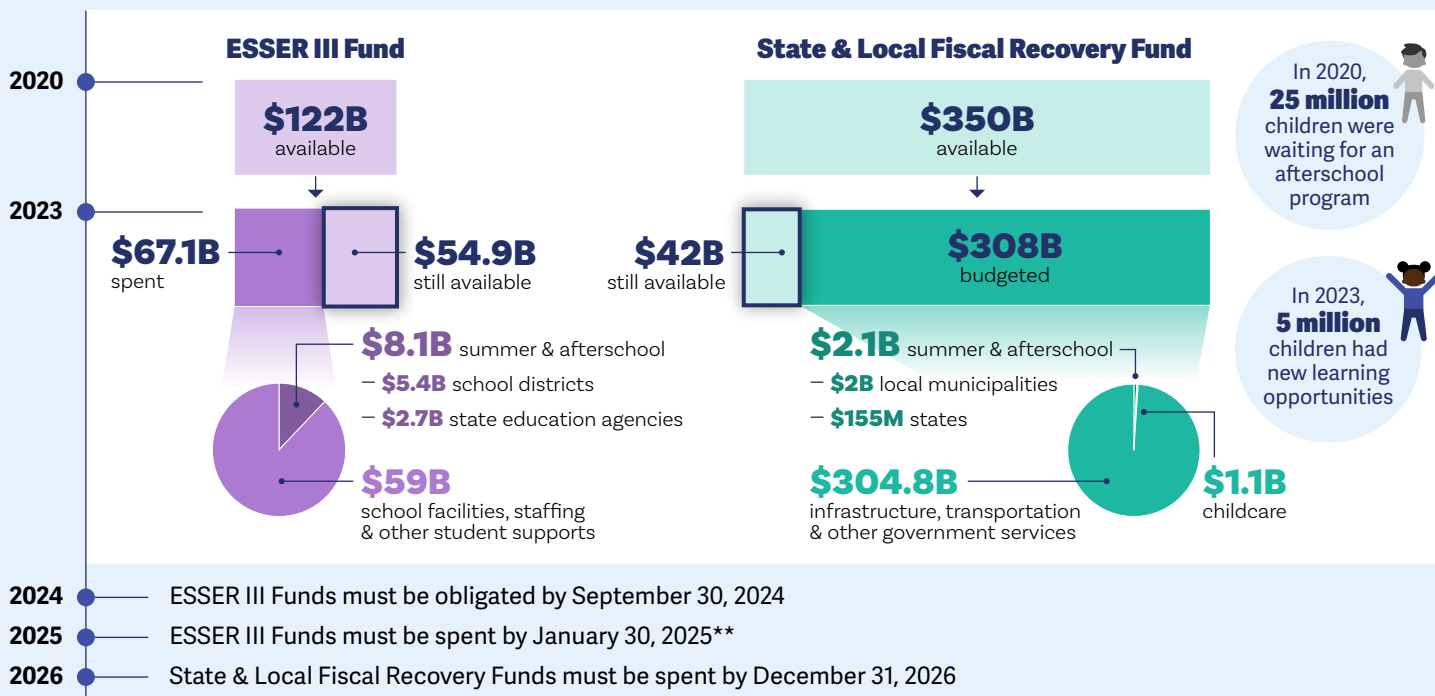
2020

ESSER III Fund

$122B available

2023

$67.1B spent

$54.9B still available

$8.1B summer & afterschool

– $5.4B school districts

– $2.7B state education agencies

$59B school facilities, staffing & other student supports

State & Local Fiscal Recovery Fund

$350B available

$42B still available

$308B budgeted

$2.1B summer & afterschool

– $2B local municipalities

– $155M states

$304.8B infrastructure, transportation & other government services

$1.1B childcare

In 2020, 25 million children were waiting for an afterschool program

In 2023, 5 million children had new learning opportunities

2024 ESSER III Funds must be obligated by September 30, 2024

2025 ESSER III Funds must be spent by January 30, 2025**

2026 State & Local Fiscal Recovery Funds must be spent by December 31, 2026